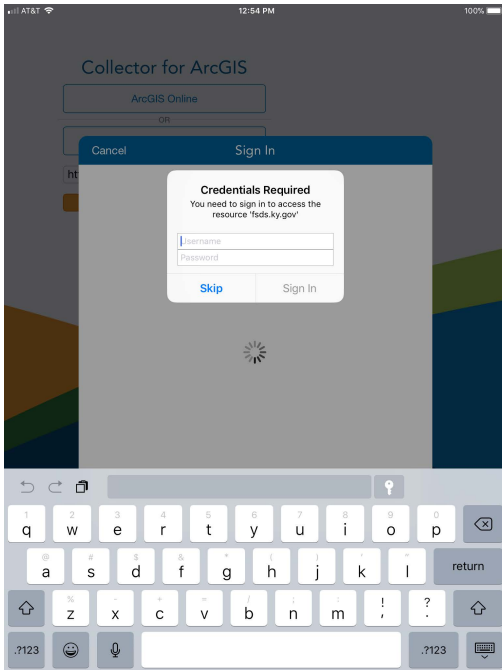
AT&T 12:54 PM 100%

Collector for ArcGIS

ArcGIS Online

OR

htt

Cancel Sign In

Credentials Required

You need to sign in to access the resource 'fsds.ky.gov'

Username

Password

Skip Sign In

1 q 2 w 3 e 4 r 5 t 6 y 7 u 8 i 9 o 0 p

@ a # s $ d & f * g ( h ) j ' k " l return

% z - x + c = v / b ; n : m ! , ? .

.?123 .?123